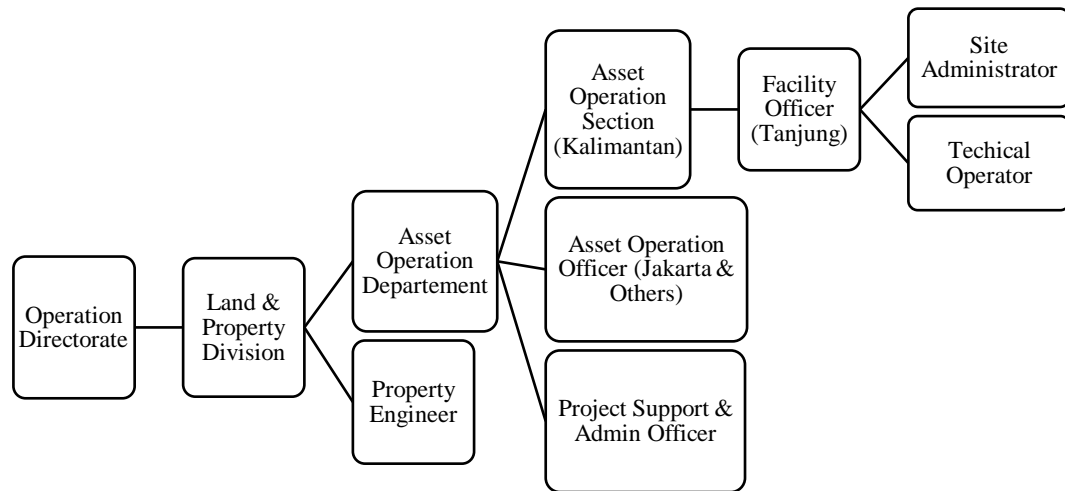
Operation Directorate

Land & Property Division

Asset Operation Departement

Property Engineer

Asset Operation Section (Kalimantan)

Asset Operation Officer (Jakarta & Others)

Project Support & Admin Officer

Facility Officer (Tanjung)

Site Administrator

Techical Operator